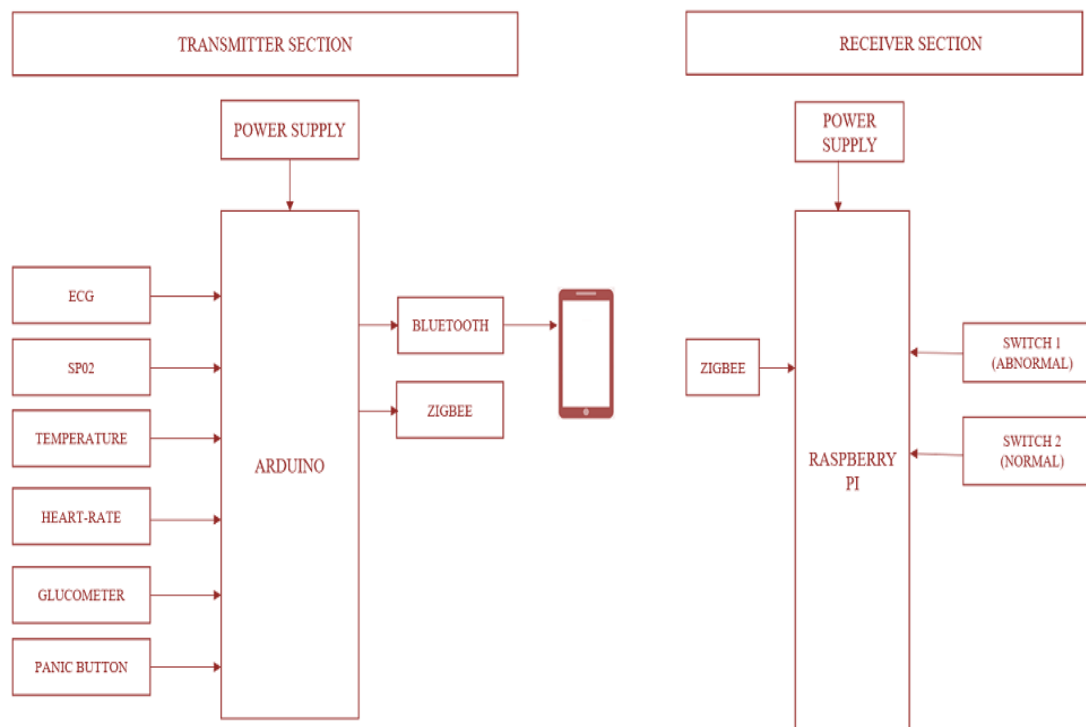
TRANSMITTER SECTION

RECEIVER SECTION

POWER SUPPLY

ECG

SP02

TEMPERATURE

HEART-RATE

GLUCOMETER

PANIC BUTTON

ARDUINO

BLUETOOTH

ZIGBEE

POWER SUPPLY

ZIGBEE

RASPBERRY PI

SWITCH 1 (ABNORMAL)

SWITCH 2 (NORMAL)